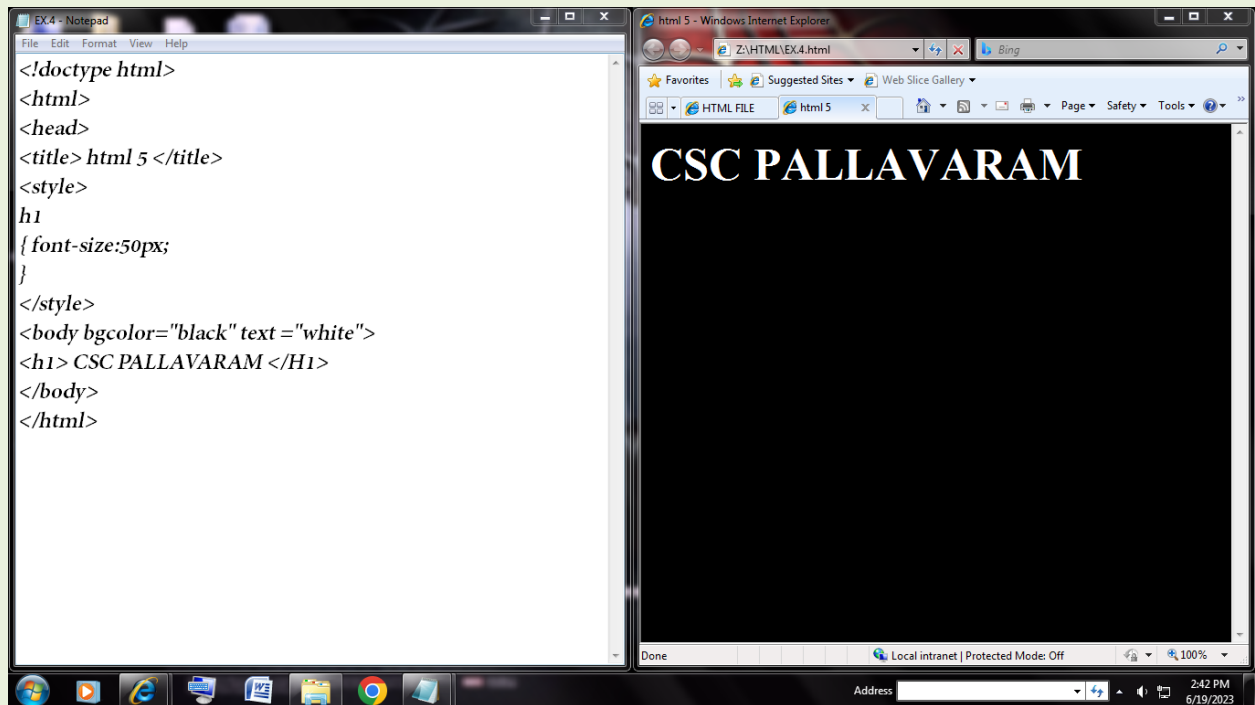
EX.4 - Notepad
File Edit Format View Help
<!doctype html>
<html>
<head>
<title> html 5 </title>
<style>
h1
{ font-size:50px;
}
</style>
<body bgcolor="black" text ="white">
<h1> CSC PALLAVARAM </H1>
</body>
</html>

html 5 - Windows Internet Explorer
Z:\HTML\EX.4.html
Bing
Favorites
Suggested Sites
Web Slice Gallery
HTML FILE
html 5
Page
Safety
Tools
CSC PALLAVARAM
Done
Local intranet | Protected Mode: Off
100%
Address
2:42 PM
6/19/2023